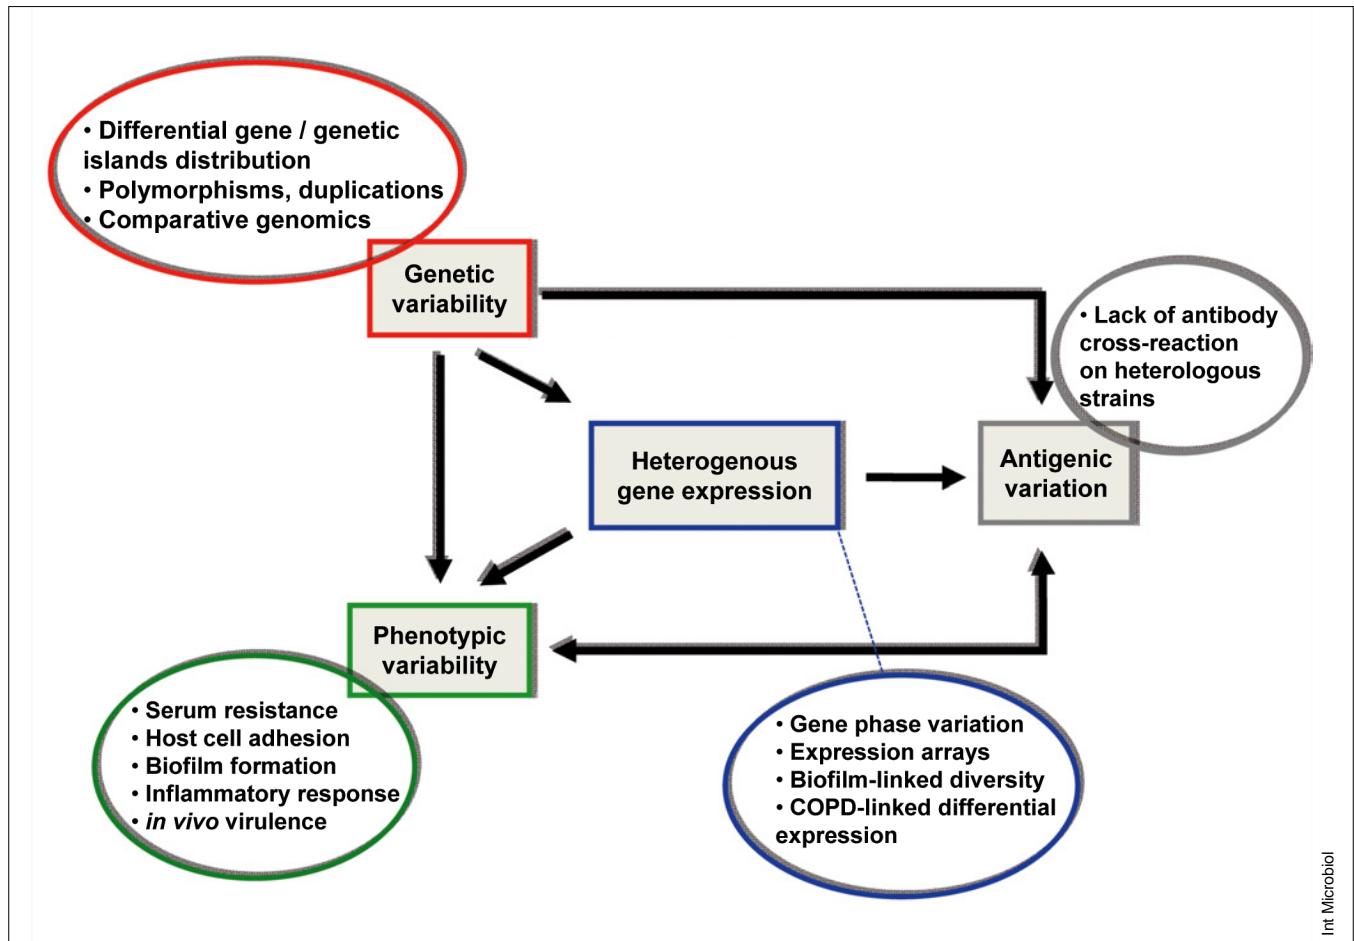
• Differential gene / genetic islands distribution
• Polymorphisms, duplications
• Comparative genomics

Genetic variability

• Lack of antibody cross-reaction on heterologous strains

Heterogenous gene expression

Antigenic variation

Phenotypic variability

• Serum resistance
• Host cell adhesion
• Biofilm formation
• Inflammatory response
• *in vivo* virulence

• Gene phase variation
• Expression arrays
• Biofilm-linked diversity
• COPD-linked differential expression

Int Microbiol